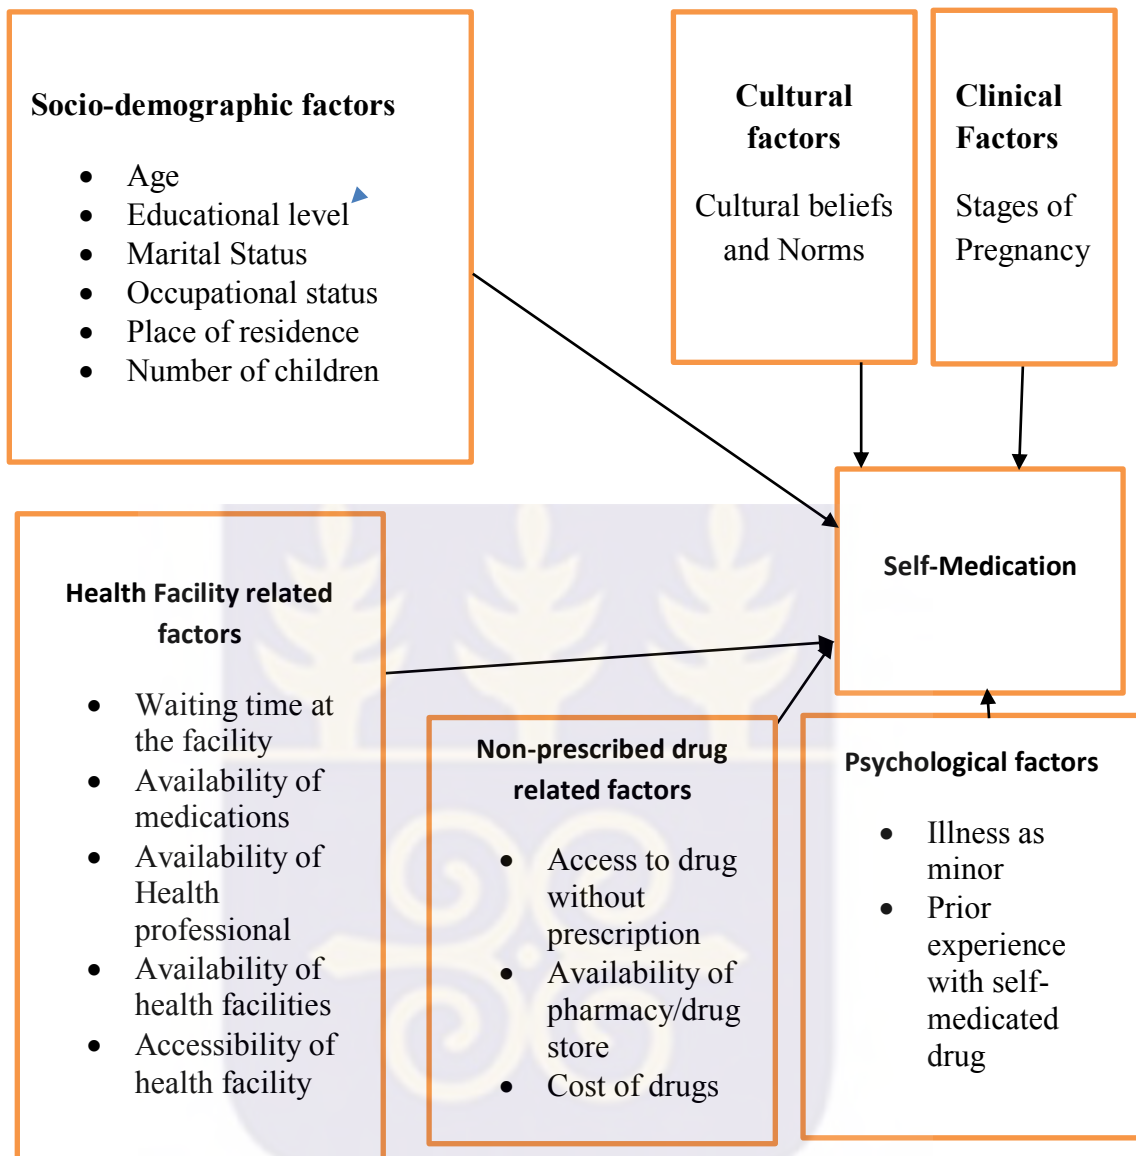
**Socio-demographic factors**

- Age
- Educational level
- Marital Status
- Occupational status
- Place of residence
- Number of children

**Cultural factors**

Cultural beliefs and Norms

**Clinical Factors**

Stages of Pregnancy

**Self-Medication**

**Health Facility related factors**

- Waiting time at the facility
- Availability of medications
- Availability of Health professional
- Availability of health facilities
- Accessibility of health facility

**Non-prescribed drug related factors**

- Access to drug without prescription
- Availability of pharmacy/drug store
- Cost of drugs

**Psychological factors**

- Illness as minor
- Prior experience with self-medicated drug